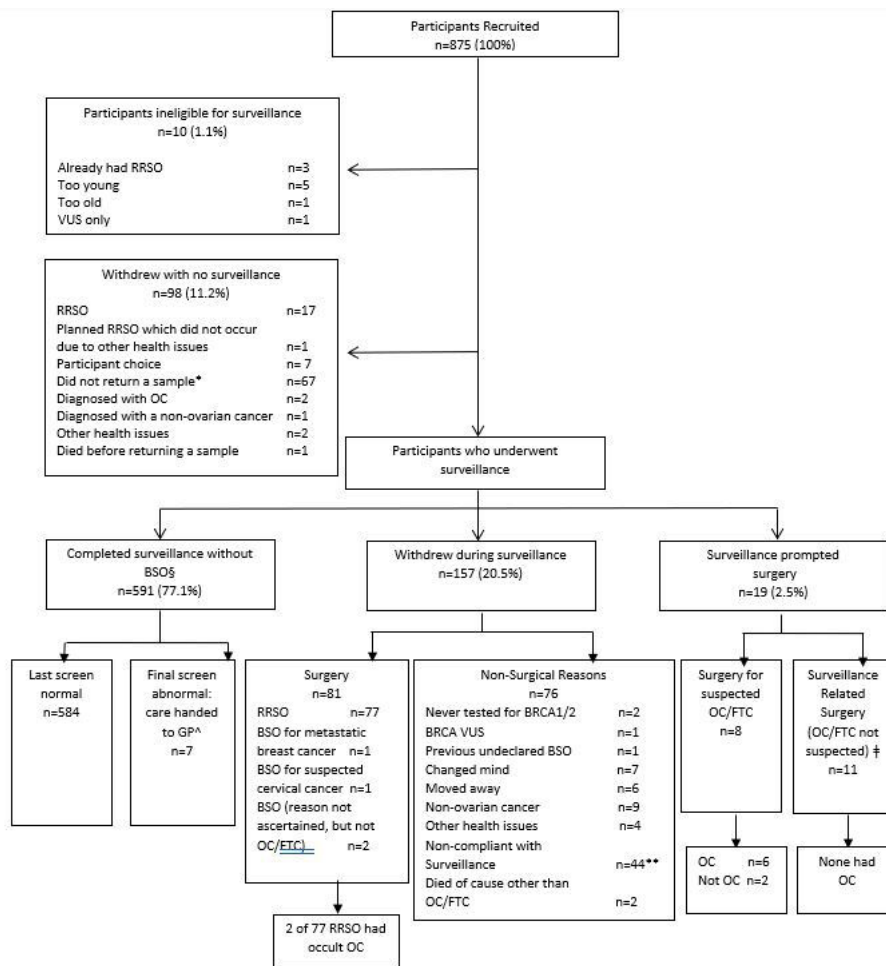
Participants Recruited
n=875 (100%)

Participants ineligible for surveillance
n=10 (1.1%)

Already had RRSO n=3
Too young n=5
Too old n=1
VUS only n=1

Withdrew with no surveillance
n=98 (11.2%)
RRSO n=17
Planned RRSO which did not occur due to other health issues n=1
Participant choice n= 7
Did not return a sample◆ n=67
Diagnosed with OC n=2
Diagnosed with a non-ovarian cancer n=1
Other health issues n=2
Died before returning a sample n=1

Participants who underwent surveillance

Completed surveillance without BSO§
n=591 (77.1%)

Withdrew during surveillance
n=157 (20.5%)

Surveillance prompted surgery
n=19 (2.5%)

Last screen normal
n=584

Final screen abnormal: care handed to GP^
n=7

Surgery
n=81
RRSO n=77
BSO for metastatic breast cancer n=1
BSO for suspected cervical cancer n=1
BSO (reason not ascertained, but not OC/FTC) n=2

2 of 77 RRSO had occult OC

Non-Surgical Reasons
n=76
Never tested for BRCA1/2 n=2
BRCA VUS n=1
Previous undeclared BSO n=1
Changed mind n=7
Moved away n=6
Non-ovarian cancer n=9
Other health issues n=4
Non-compliant with Surveillance n=44◆◆
Died of cause other than OC/FTC n=2

Surgery for suspected OC/FTC
n=8

OC n=6
Not OC n=2

Surveillance Related Surgery (OC/FTC not suspected) ǂ
n=11

None had OC